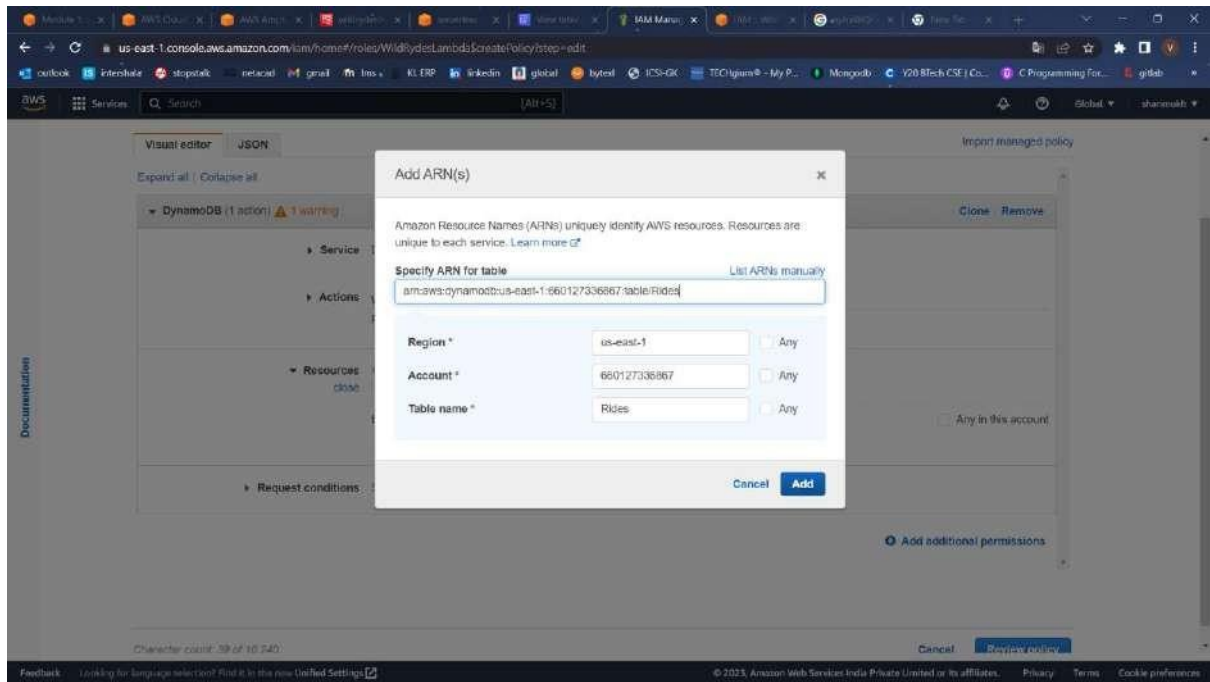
Module 1 | AWS Cloud | AWS Amplify | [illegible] | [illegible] | View initiat | IAM Manag | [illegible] | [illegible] | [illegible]

us-east-1.console.aws.amazon.com/iam/home#/roles/WildRydesLambda$createPolicy?step=edit

outlook | intershala | stopstalk | netacad | gmail | lms | KL ERP | linkedin | global | bytexl | ICSI-GK | TECHgium® - My P... | Mongodb | Y20 BTech CSE | Co... | C Programming For... | gitlab

aws | Services | Search | [Alt+S] | Global | sharmukh

Visual editor | JSON | Import managed policy

Expand all | Collapse all

DynamoDB (1 action) 1 warning | Clone | Remove

Service

Actions

Resources
close

Any in this account

Request conditions

Add additional permissions

Character count: 38 of 10,240 | Cancel | Review policy

Documentation

Add ARN(s)

Amazon Resource Names (ARNs) uniquely identify AWS resources. Resources are unique to each service. Learn more

Specify ARN for table | List ARNs manually

arn:aws:dynamodb:us-east-1:660127336867:table/Rides

Region * | us-east-1 | Any

Account * | 660127336867 | Any

Table name * | Rides | Any

Cancel | Add

Feedback | Looking for language selection? Find it in the new Unified Settings | © 2023, Amazon Web Services India Private Limited or its affiliates. | Privacy | Terms | Cookie preferences